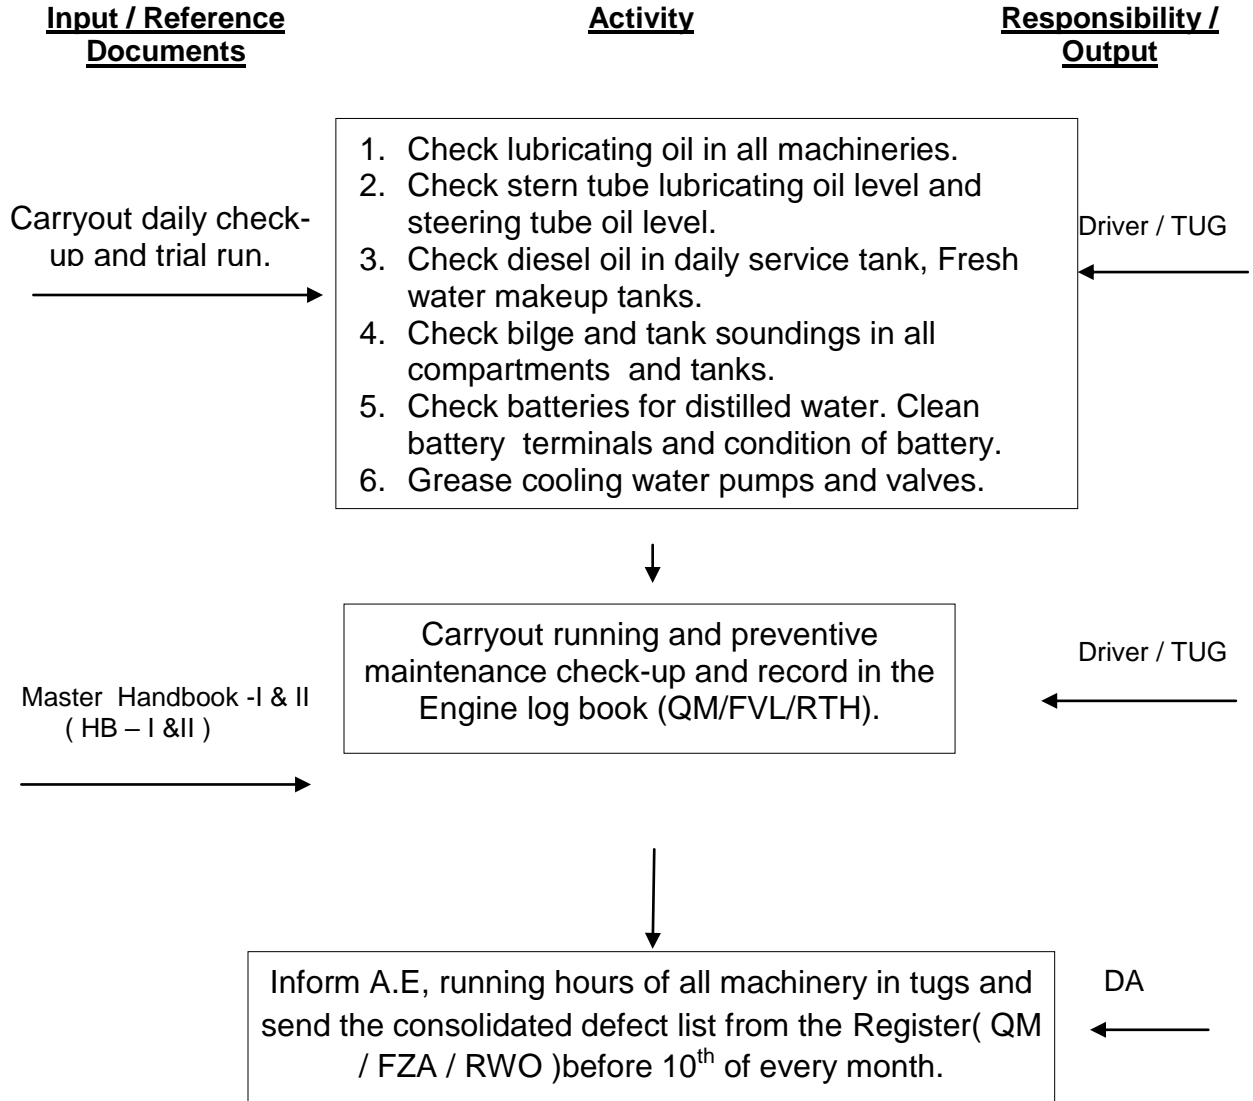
Input / Reference Documents

Activity

Responsibility / Output

Carryout daily check-up and trial run.

1. Check lubricating oil in all machineries.
2. Check stern tube lubricating oil level and steering tube oil level.
3. Check diesel oil in daily service tank, Fresh water makeup tanks.
4. Check bilge and tank soundings in all compartments and tanks.
5. Check batteries for distilled water. Clean battery terminals and condition of battery.
6. Grease cooling water pumps and valves.

Driver / TUG

Master Handbook -I & II ( HB – I &II )

Carryout running and preventive maintenance check-up and record in the Engine log book (QM/FVL/RTH).

Driver / TUG

Inform A.E, running hours of all machinery in tugs and send the consolidated defect list from the Register( QM / FZA / RWO )before 10$^{th}$ of every month.

DA